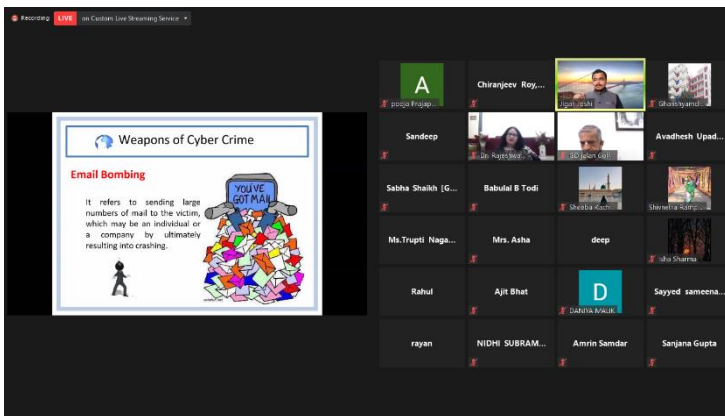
Recording LIVE on Custom Live Streaming Service

Weapons of Cyber Crime

Email Bombing

It refers to sending large numbers of mail to the victim, which may be an individual or a company by ultimately resulting into crashing.

YOU'VE GOT MAIL

A
pooja Prajap...
Chiranjeev Roy,...
Jigan Joshi
Ghanshyam...
Sandeep
Dr. Rajeshwa...
SD Jigan Goli
Avadhesh Upad...
Sabha Shaikh [G...
Babulal B Todi
Sheeba Kach...
Shivetha Ram...
Ms.Trupti Naga...
Mrs. Asha
deep
Isha Sharma
Rahul
Ajit Bhat
D
DANIYA MALIK
Sayyed sameena...
rayan
NIDHI SUBRAM...
Amrin Samdar
Sanjana Gupta